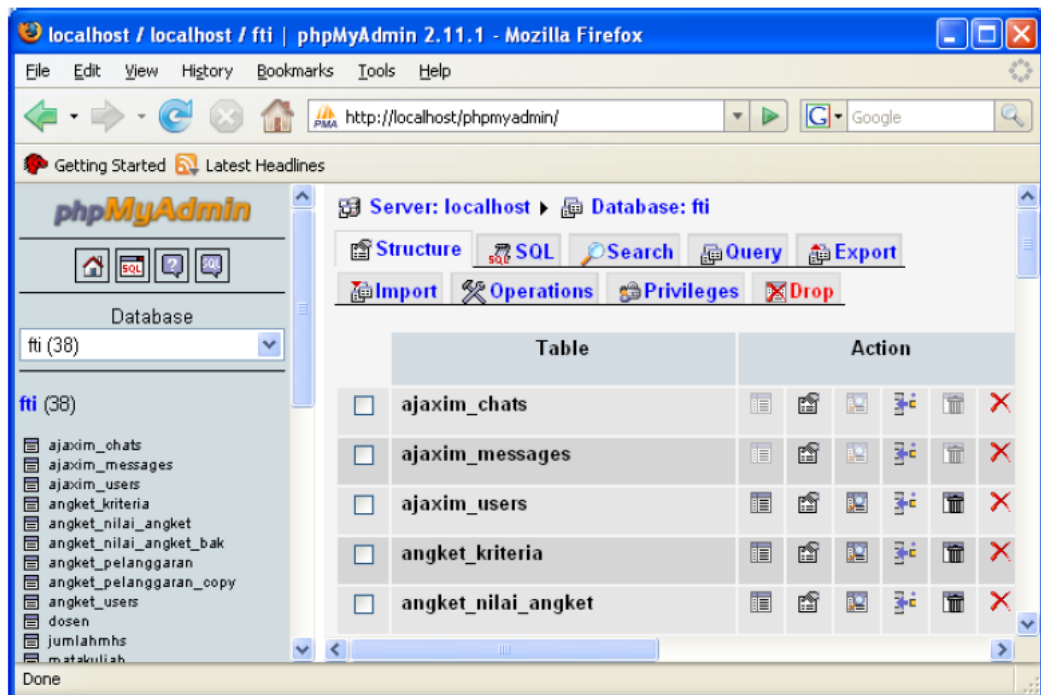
localhost / localhost / fti | phpMyAdmin 2.11.1 - Mozilla Firefox

File Edit View History Bookmarks Tools Help

http://localhost/phpmyadmin/

Google

Getting Started Latest Headlines

phpMyAdmin

Database

fti (38)

fti (38)

ajaxim_chats
ajaxim_messages
ajaxim_users
angket_kriteria
angket_nilai_angket
angket_nilai_angket_bak
angket_pelanggaran
angket_pelanggaran_copy
angket_users
dosen
jumlahmhs
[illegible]

Server: localhost ▸ Database: fti

Structure SQL Search Query Export

Import Operations Privileges Drop

| | Table | Action |
|---|---|---|
| | ajaxim_chats | |
| | ajaxim_messages | |
| | ajaxim_users | |
| | angket_kriteria | |
| | angket_nilai_angket | |

Done